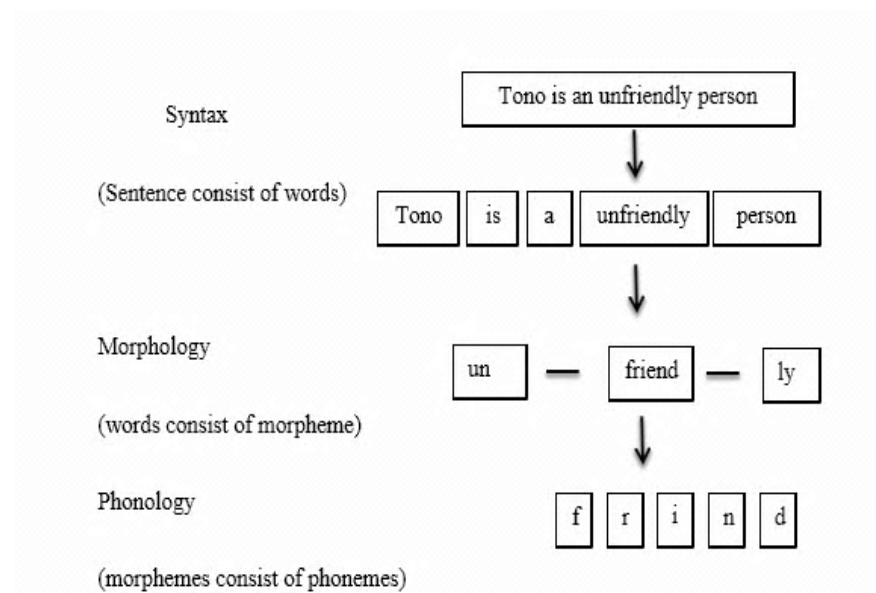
Syntax

Tono is an unfriendly person

(Sentence consist of words)

Tono is a unfriendly person

Morphology

un – friend – ly

(words consist of morpheme)

Phonology

f r i n d

(morphemes consist of phonemes)